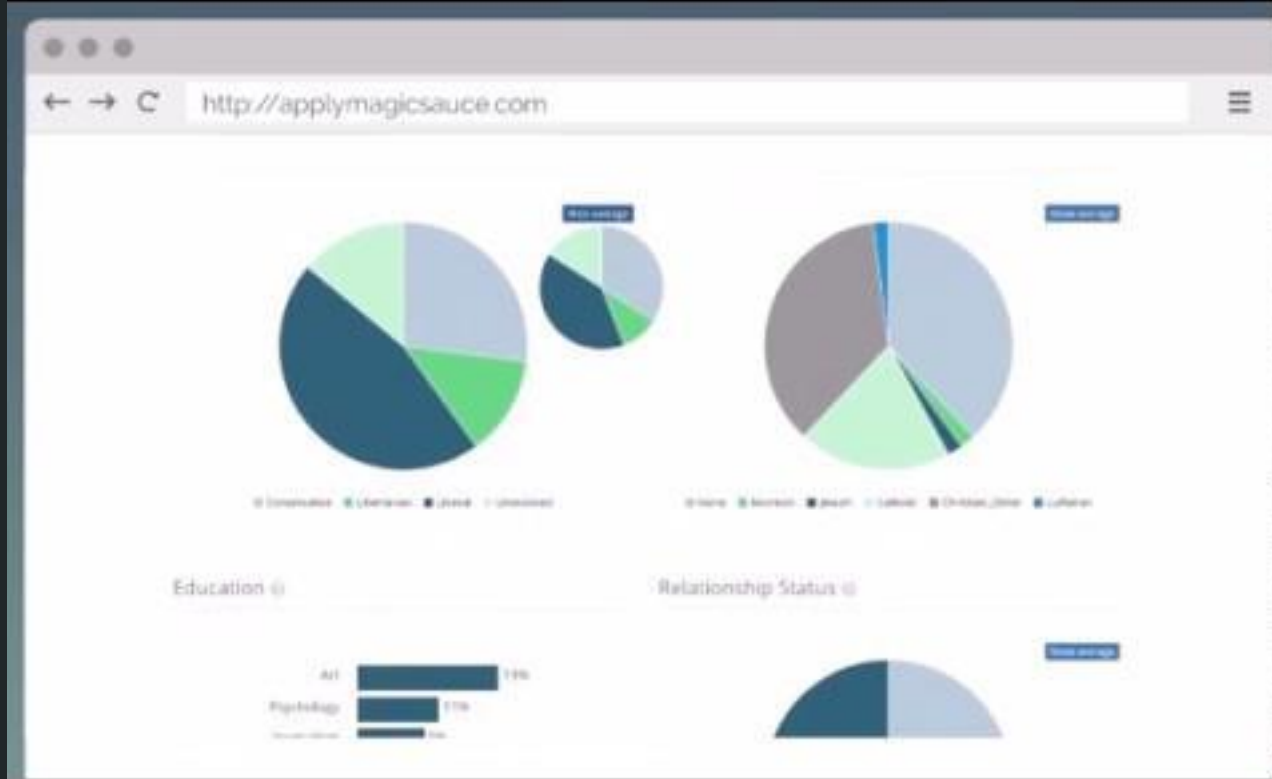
http://applymagicsauce.com

Hide average

Show average

Conservative   Libertarian   Liberal   Uninformed

None   Mormon   Jewish   Catholic   Christian_Other   Lutheran

Education

Relationship Status

Show average

Art   19%

Psychology   11%

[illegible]   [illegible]